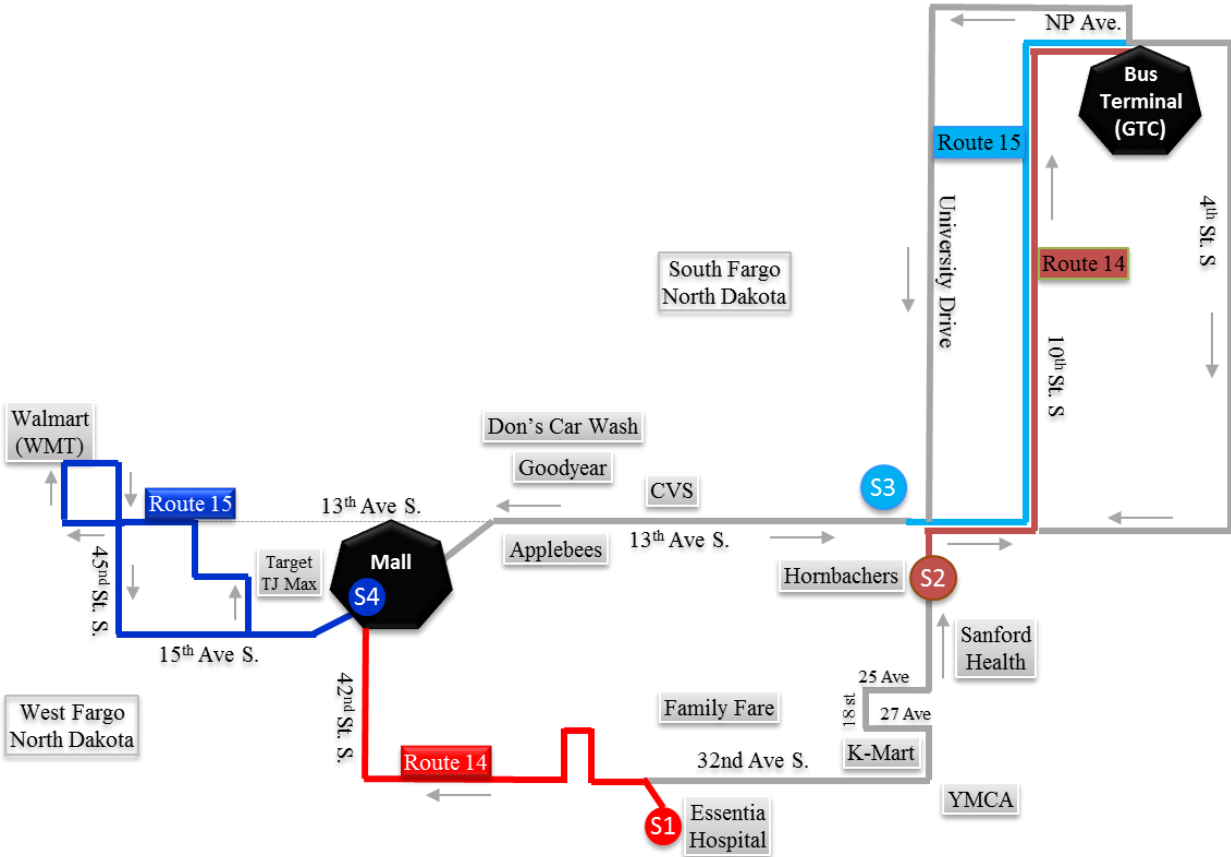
NP Ave.

Bus Terminal (GTC)

Route 15

University Drive

4th St. S

Route 14

South Fargo North Dakota

10th St. S

Walmart (WMT)

Don's Car Wash

Goodyear

CVS

S3

Route 15

13th Ave S.

Mall

Applebees

13th Ave S.

45nd St. S.

Target TJ Max

S4

Hornbachers

S2

15th Ave S.

Sanford Health

25 Ave

42nd St. S.

Family Fare

18 st

27 Ave

West Fargo North Dakota

Route 14

32nd Ave S.

K-Mart

YMCA

S1

Essentia Hospital